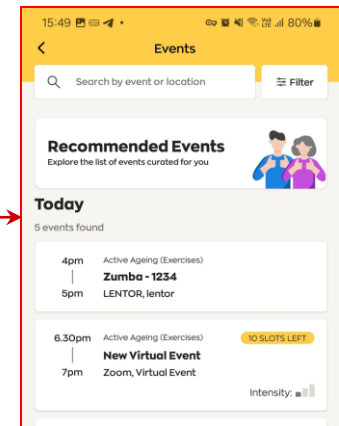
15:49 • 80%

Events

Search by event or location

Filter

Recommended Events
Explore the list of events curated for you

Today
5 events found

4pm
5pm
Active Ageing (Exercises)
Zumba - 1234
LENTOR, lentor

6.30pm
7pm
Active Ageing (Exercises)
10 SLOTS LEFT
New Virtual Event
Zoom, Virtual Event
Intensity: